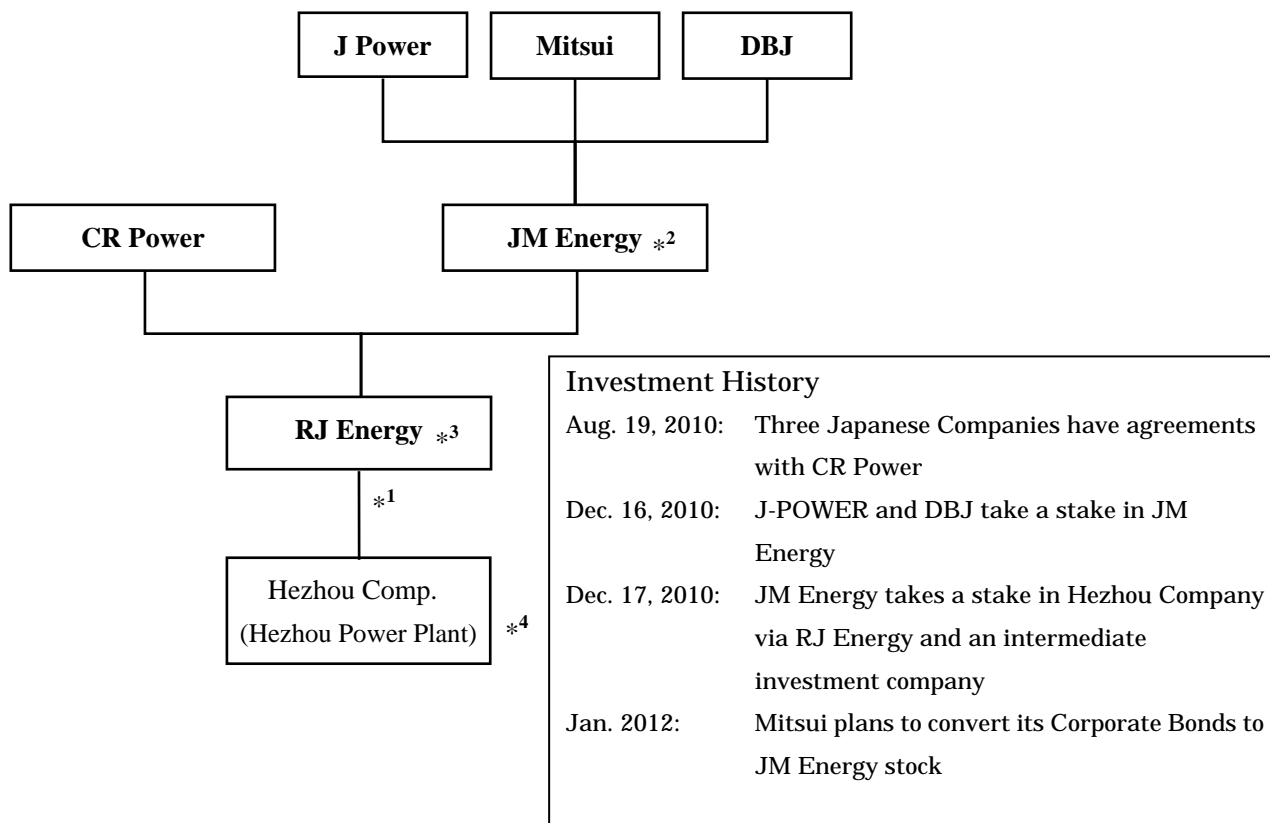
J Power

Mitsui

DBJ

CR Power

JM Energy $*^2$

RJ Energy $*^3$

$*^1$

Hezhou Comp. (Hezhou Power Plant)

$*^4$

Investment History

| | |
|---|---|
| Aug. 19, 2010: | Three Japanese Companies have agreements with CR Power |
| Dec. 16, 2010: | J-POWER and DBJ take a stake in JM Energy |
| Dec. 17, 2010: | JM Energy takes a stake in Hezhou Company via RJ Energy and an intermediate investment company |
| Jan. 2012: | Mitsui plans to convert its Corporate Bonds to JM Energy stock |